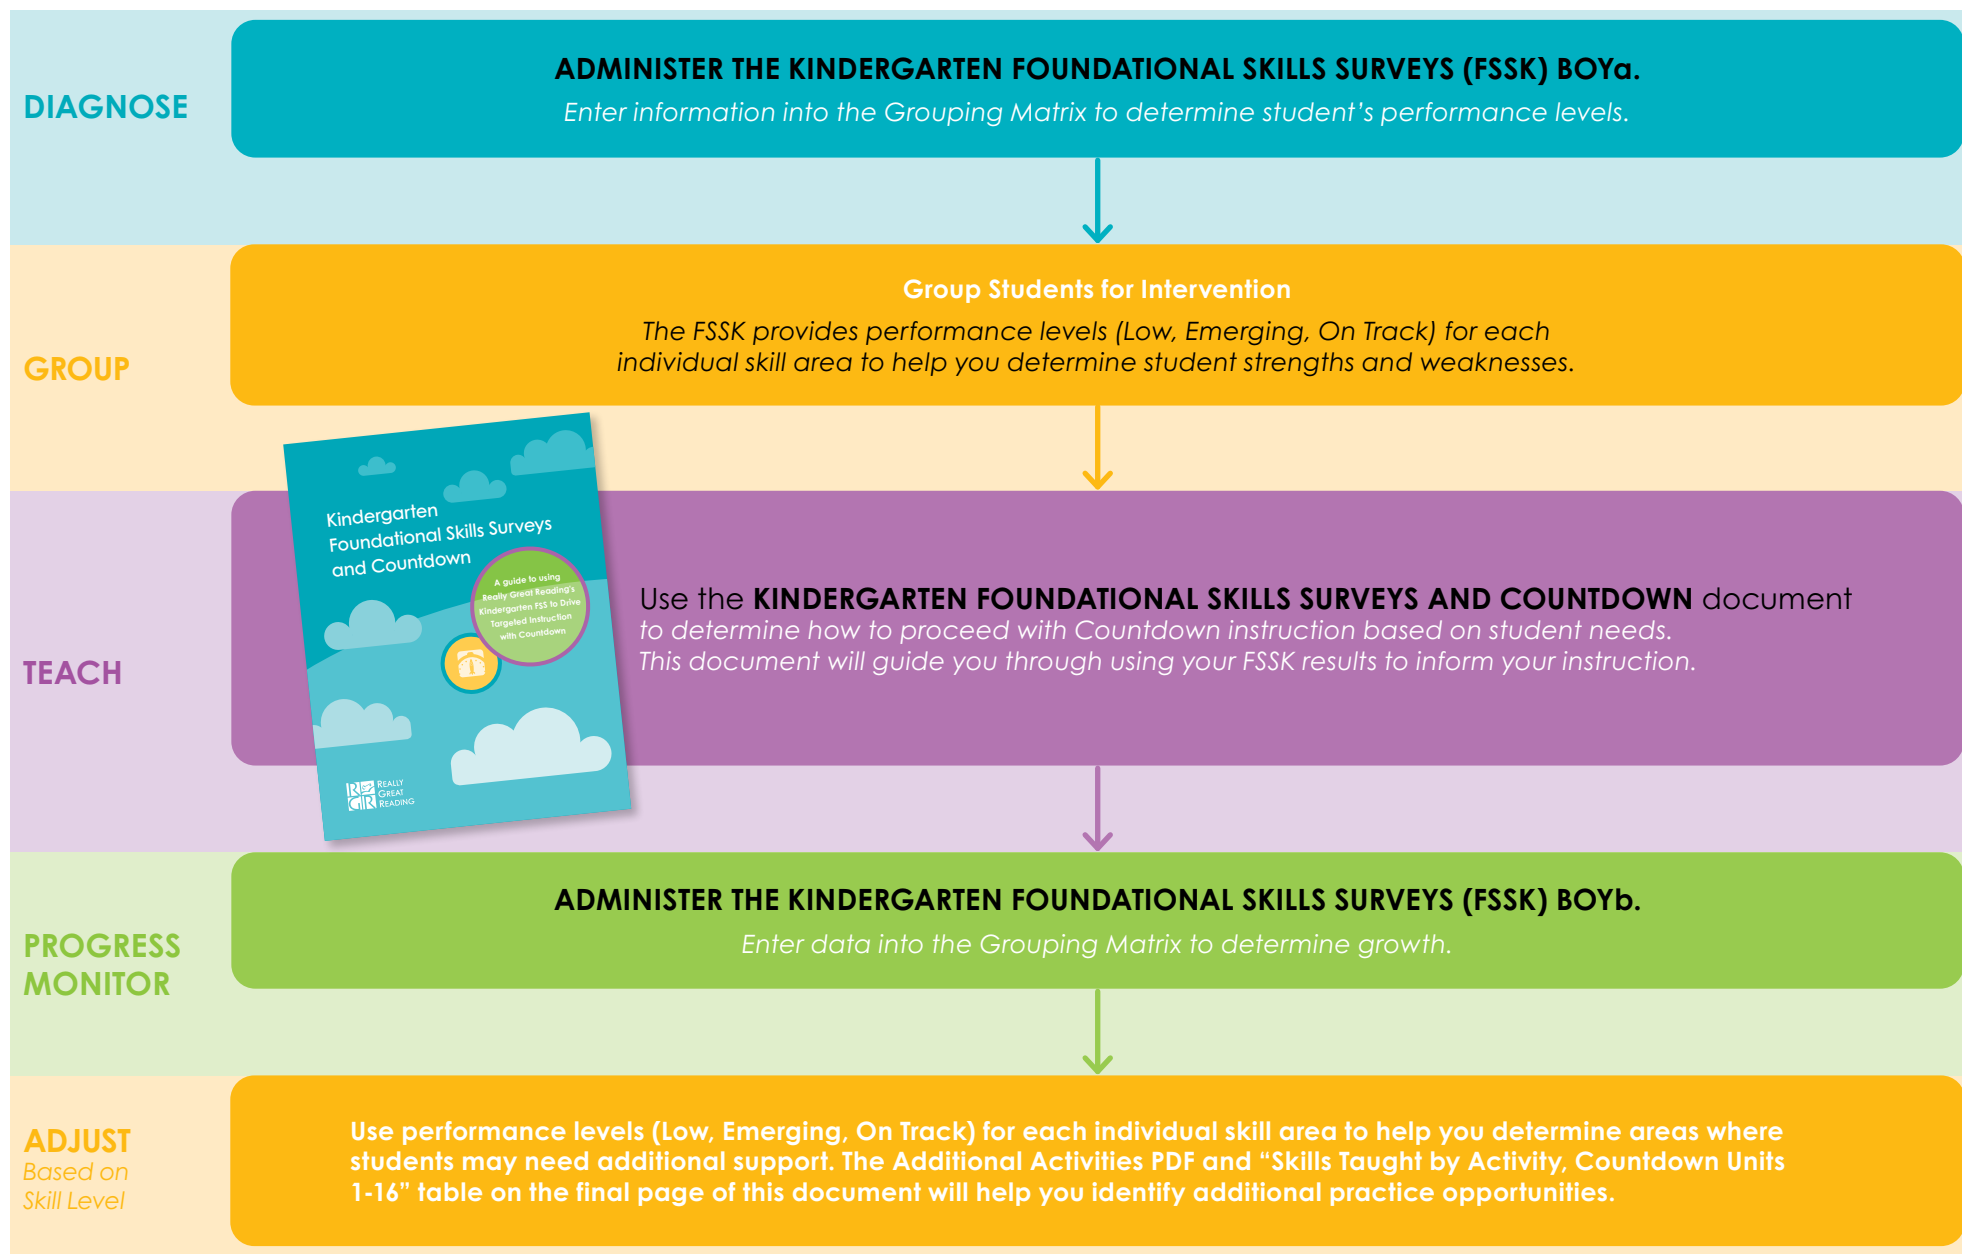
DIAGNOSE

ADMINISTER THE KINDERGARTEN FOUNDATIONAL SKILLS SURVEYS (FSSK) BOYa.

Enter information into the Grouping Matrix to determine student's performance levels.

GROUP

Group Students for Intervention

The FSSK provides performance levels (Low, Emerging, On Track) for each individual skill area to help you determine student strengths and weaknesses.

TEACH

Kindergarten Foundational Skills Surveys and Countdown

A guide to using Really Great Reading's Kindergarten FSS to Drive Targeted Instruction with Countdown

REALLY GREAT READING

Use the KINDERGARTEN FOUNDATIONAL SKILLS SURVEYS AND COUNTDOWN document to determine how to proceed with Countdown instruction based on student needs. This document will guide you through using your FSSK results to inform your instruction.

PROGRESS MONITOR

ADMINISTER THE KINDERGARTEN FOUNDATIONAL SKILLS SURVEYS (FSSK) BOYb.

Enter data into the Grouping Matrix to determine growth.

ADJUST
Based on Skill Level

Use performance levels (Low, Emerging, On Track) for each individual skill area to help you determine areas where students may need additional support. The Additional Activities PDF and "Skills Taught by Activity, Countdown Units 1-16" table on the final page of this document will help you identify additional practice opportunities.